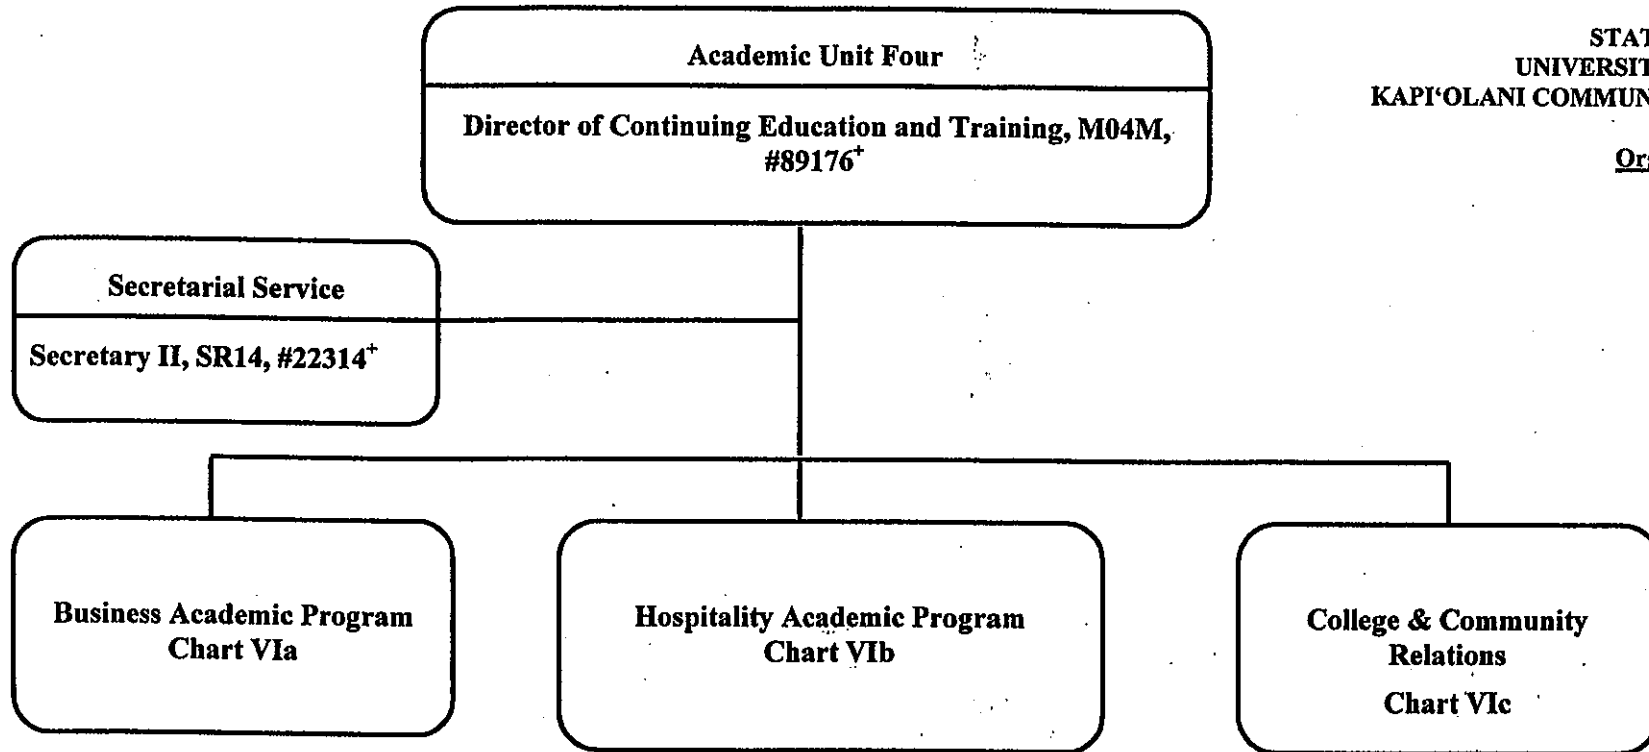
Academic Unit Four

Director of Continuing Education and Training, M04M, #89176$^{+}$

STAT
UNIVERSIT
KAPI'OLANI COMMUN

Or

Secretarial Service

Secretary II, SR14, #22314$^{+}$

Business Academic Program
Chart VIa

Hospitality Academic Program
Chart VIb

College & Community Relations
Chart VIc